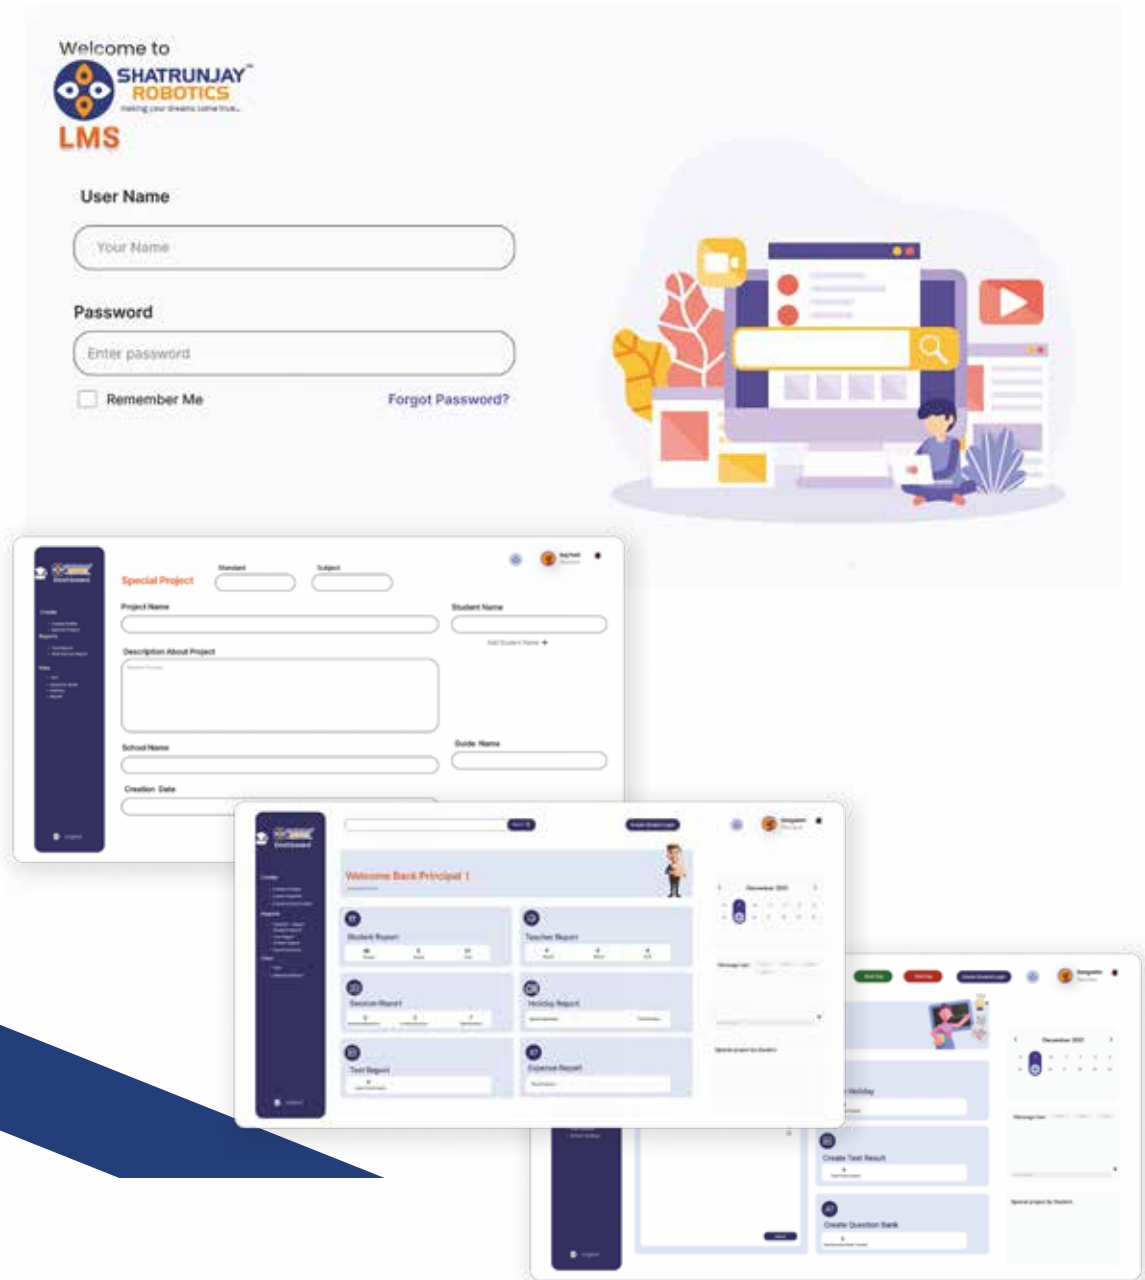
Welcome to
SHATRUNJAY™ ROBOTICS
making your dreams come true...
LMS

User Name
Your Name
Password
Enter password
Remember Me
Forgot Password?

Special Project
Standard
Subject
Project Name
Student Name
Add Student Name +
Description About Project
School Name
Guide Name
Creation Date

Welcome Back Principal 1
Student Report
Teacher Report
Session Report
Holiday Report
Test Report
Expense Report
December 2021

Holiday
Create Test Result
Create Question Bank
December 2021